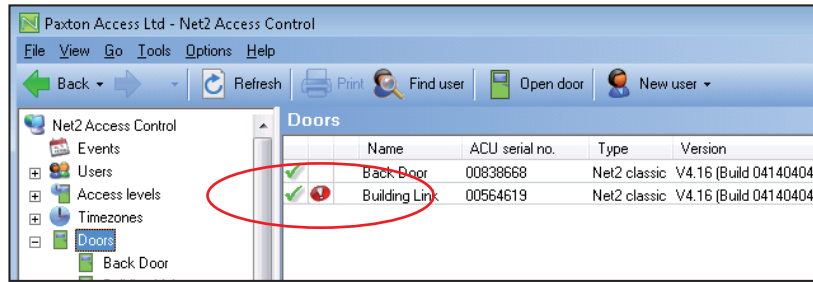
Paxton Access Ltd - Net2 Access Control

File View Go Tools Options Help

Back Refresh Print Find user Open door New user

Net2 Access Control
Events
Users
Access levels
Timezones
Doors
Back Door

Doors

| | | Name | ACU serial no. | Type | Version |
|---|---|---|---|---|---|
| | | Back Door | 00838668 | Net2 classic | V4.16 (Build 04140404 |
| | | Building Link | 00564619 | Net2 classic | V4.16 (Build 04140404 |